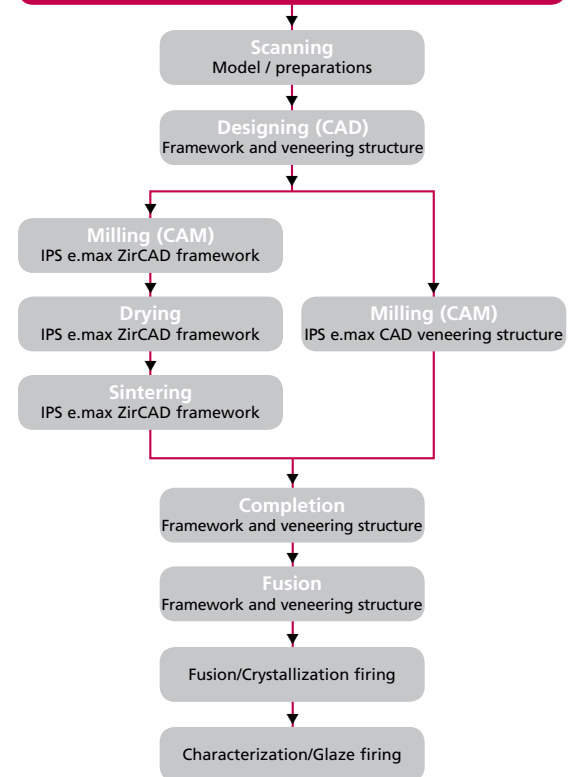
Scanning
Model / preparations

Designing (CAD)
Framework and veneering structure

Milling (CAM)
IPS e.max ZirCAD framework

Drying
IPS e.max ZirCAD framework

Sintering
IPS e.max ZirCAD framework

Milling (CAM)
IPS e.max CAD veneering structure

Completion
Framework and veneering structure

Fusion
Framework and veneering structure

Fusion/Crystallization firing

Characterization/Glaze firing